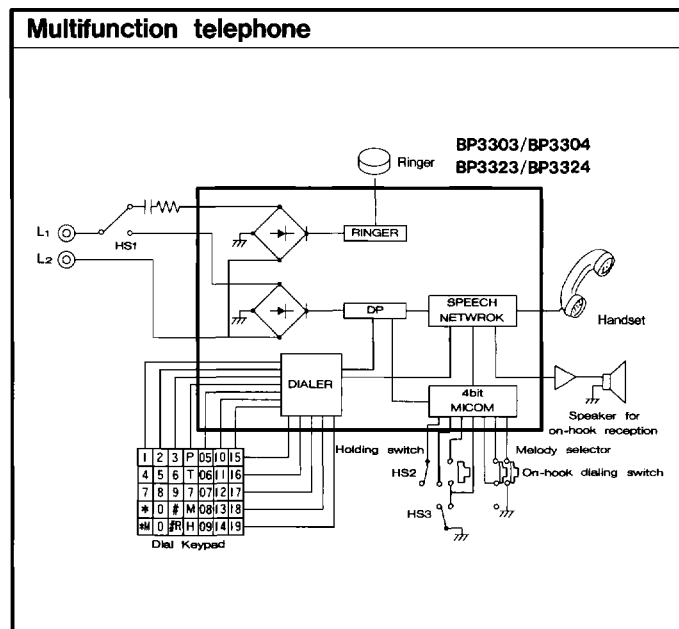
Multifunction telephone

BP3303/BP3304
BP3323/BP3324

Ringer

L1
L2
HS1

RINGER

DP

SPEECH NETWROK

Handset

DIALER

4bit MICOM

Speaker for on-hook reception

Holding switch
Melody selector
On-hook dialing switch
HS2
HS3

| 1 | 2 | 3 | P | 05 | 10 | 15 |
|---|---|---|---|---|---|---|
| 4 | 5 | 6 | T | 06 | 11 | 16 |
| 7 | 8 | 9 | 07 | 12 | 17 | |
| * | 0 | # | M | 08 | 13 | 18 |
| *M | 0 | #R | H | 09 | 14 | 19 |

Dial Keypad